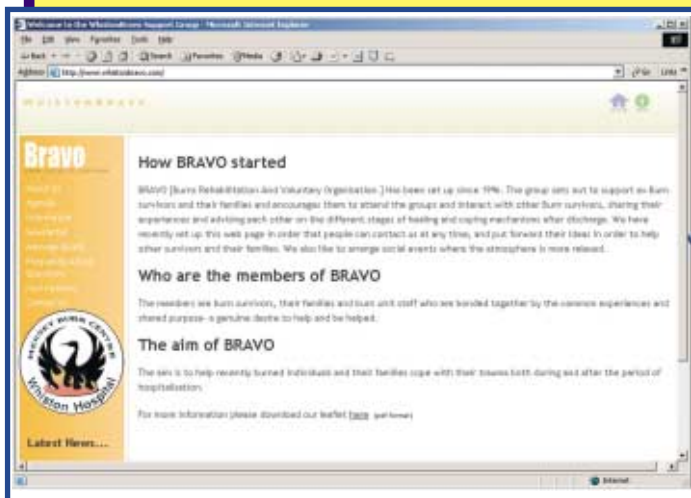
Welcome to the Whistonbravo Support Group - Microsoft Internet Explorer

File Edit View Favorites Tools Help

Back Search Favorites Media

Address http://www.whistonbravo.com/

Go Links

Bravo

About Us
Agenda
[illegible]
Newsletter
Message Board
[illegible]
Questions
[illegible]
Contact Us

Mersey Burns Centre
Whiston Hospital

Latest News....

How BRAVO started

BRAVO (Burns Rehabilitation And Voluntary Organisation.) Has been set up since 1996. The group sets out to support ex Burn survivors and their families and encourages them to attend the groups and interact with other Burn survivors, sharing their experiences and advising each other on the different stages of healing and coping mechanisms after discharge. We have recently set up this web page in order that people can contact us at any time, and put forward their ideas in order to help other survivors and their families. We also like to arrange social events where the atmosphere is more relaxed.

Who are the members of BRAVO

The members are burn survivors, their families and burn unit staff who are bonded together by the common experiences and shared purpose- a genuine desire to help and be helped.

The aim of BRAVO

The aim is to help recently burned individuals and their families cope with their trauma both during and after the period of hospitalisation.

For more information please download our leaflet here (pdf format)

Internet